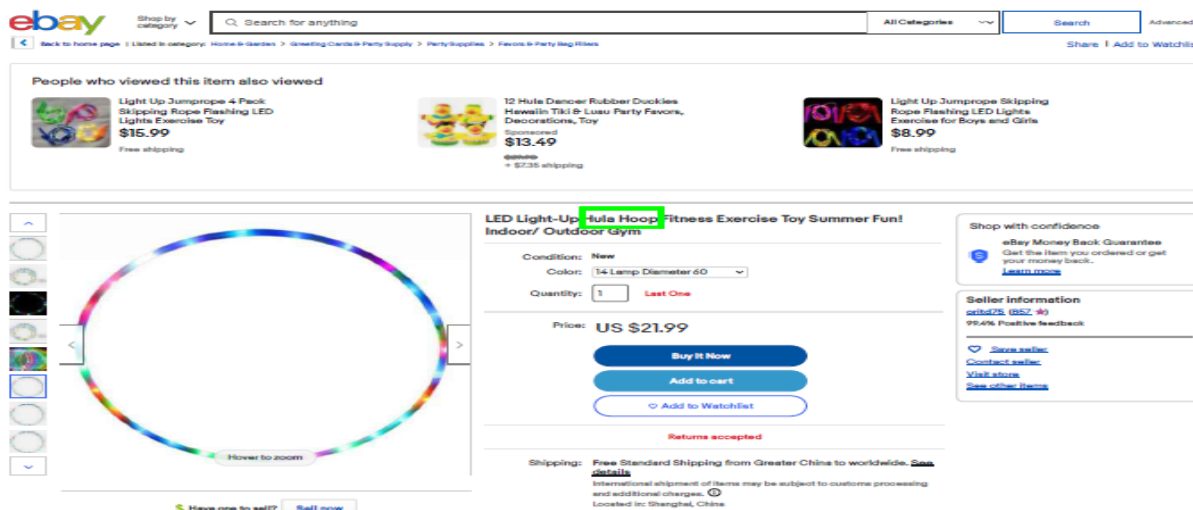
ebay Shop by category Search for anything All Categories Search Advanced

Back to home page | Listed in category: Home & Garden > Greeting Cards & Party Supply > Party Supplies > Favors & Party Bag Fillers

Share | Add to Watchlist

People who viewed this item also viewed

Light Up Jumprope 4 Pack Skipping Rope Flashing LED Lights Exercise Toy
$15.99
Free shipping

12 Hula Dancer Rubber Duckies Hawaiin Tiki & Luau Party Favors, Decorations, Toy
Sponsored
$13.49
$20.99
+ $7.35 shipping

Light Up Jumprope Skipping Rope Flashing LED Lights Exercise for Boys and Girls
$8.99
Free shipping

Hover to zoom

LED Light-Up Hula Hoop Fitness Exercise Toy Summer Fun! Indoor/ Outdoor Gym

Condition: New
Color: 14 Lamp Diameter 60
Quantity: 1 Last One

Price: US $21.99

Buy It Now
Add to cart
Add to Watchlist

Returns accepted

Shipping: Free Standard Shipping from Greater China to worldwide. See details
International shipment of items may be subject to customs processing and additional charges.
Located in: Shanghai, China

Have one to sell? Sell now

Shop with confidence
eBay Money Back Guarantee
Get the item you ordered or get your money back.
Learn more

Seller information
oritd75 (857 ★)
99.4% Positive feedback

Save seller
Contact seller
Visit store
See other items